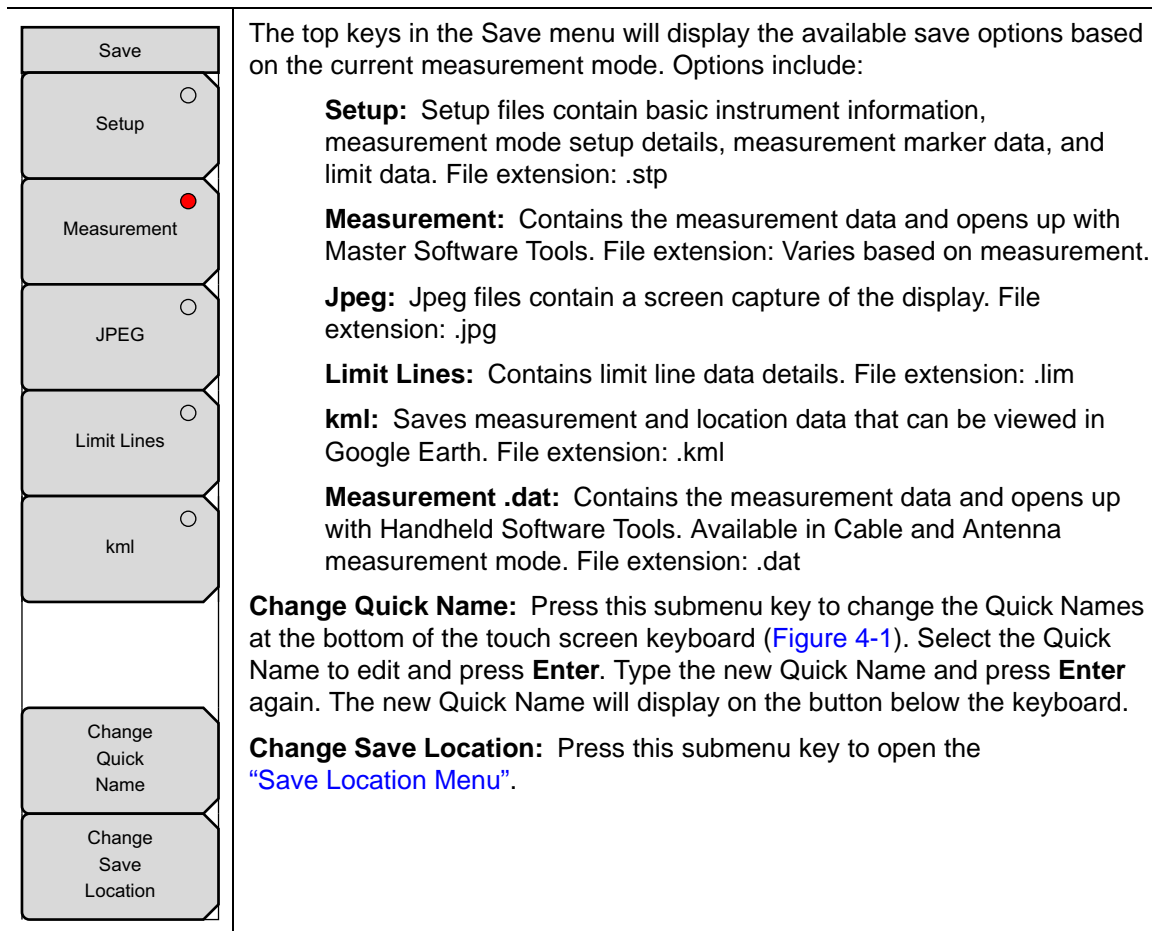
Save

Setup

Measurement

JPEG

Limit Lines

kml

Change Quick Name

Change Save Location

The top keys in the Save menu will display the available save options based on the current measurement mode. Options include:

**Setup:** Setup files contain basic instrument information, measurement mode setup details, measurement marker data, and limit data. File extension: .stp

**Measurement:** Contains the measurement data and opens up with Master Software Tools. File extension: Varies based on measurement.

**Jpeg:** Jpeg files contain a screen capture of the display. File extension: .jpg

**Limit Lines:** Contains limit line data details. File extension: .lim

**kml:** Saves measurement and location data that can be viewed in Google Earth. File extension: .kml

**Measurement .dat:** Contains the measurement data and opens up with Handheld Software Tools. Available in Cable and Antenna measurement mode. File extension: .dat

**Change Quick Name:** Press this submenu key to change the Quick Names at the bottom of the touch screen keyboard (Figure 4-1). Select the Quick Name to edit and press **Enter**. Type the new Quick Name and press **Enter** again. The new Quick Name will display on the button below the keyboard.

**Change Save Location:** Press this submenu key to open the "Save Location Menu".